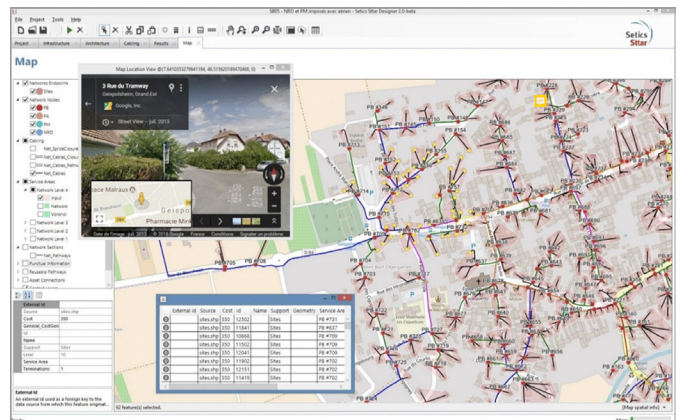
SR05 - NRO et PM imposés avec aérien - Setics Sttar Designer 2.0-beta

File Project Tools Help

Project Infrastructure Architecture Cabling Results Map

Setics Sttar

Map

Network Endpoints
Sites
Network Nodes
PB
PA
PM
NRO
Cabling
Net_SpliceClosure
Net_Cables_Closu
Net_Cables_Netw
Net_Cables
Service Areas
Network Level 4
Input
Network
Voronoi
Network Level 3
Network Level 2
Network Level 1
Network Sections
Net_Pathways
Purchase Information
Reusable Pathways
Asset Connections

External Id
Source sites.shp
Cost 350
General_CostGen
Id
Name
Support Sites
Level 10
Service Area
Terminations 1

External Id
An external id used as a foreign key to the data source from which this feature originat...

Map Location View @(7.641035327661194, 48.5136205847048, 0)

3 Rue du Tramway
Geispolsheim, Grand Est
Google, Inc.
Street View - juil. 2013

Cassé Malraux
Pharmacie Mira
Geispo

Date de l'image : juil. 2013 © 2018 Google France Conditions Signaler un problème

| | External Id | Source | Cost | Id | Name | Support | Geometry | Service Are |
|---|---|---|---|---|---|---|---|---|
| | | sites.shp | 350 | 12302 | | Sites | | PB #731 |
| | | sites.shp | 350 | 11841 | | Sites | | PB #637 |
| | | sites.shp | 350 | 10668 | | Sites | | PB #709 |
| | | sites.shp | 350 | 11502 | | Sites | | PB #709 |
| | | sites.shp | 350 | 12041 | | Sites | | PB #709 |
| | | sites.shp | 350 | 11602 | | Sites | | PB #702 |
| | | sites.shp | 350 | 12151 | | Sites | | PB #702 |
| | | sites.shp | 350 | 11419 | | Sites | | PB #702 |

PB #154 PB #153 PB #705 PB #731 PB #637 PB #709 PB #702

62 feature(s) selected.

(Map spatial info)